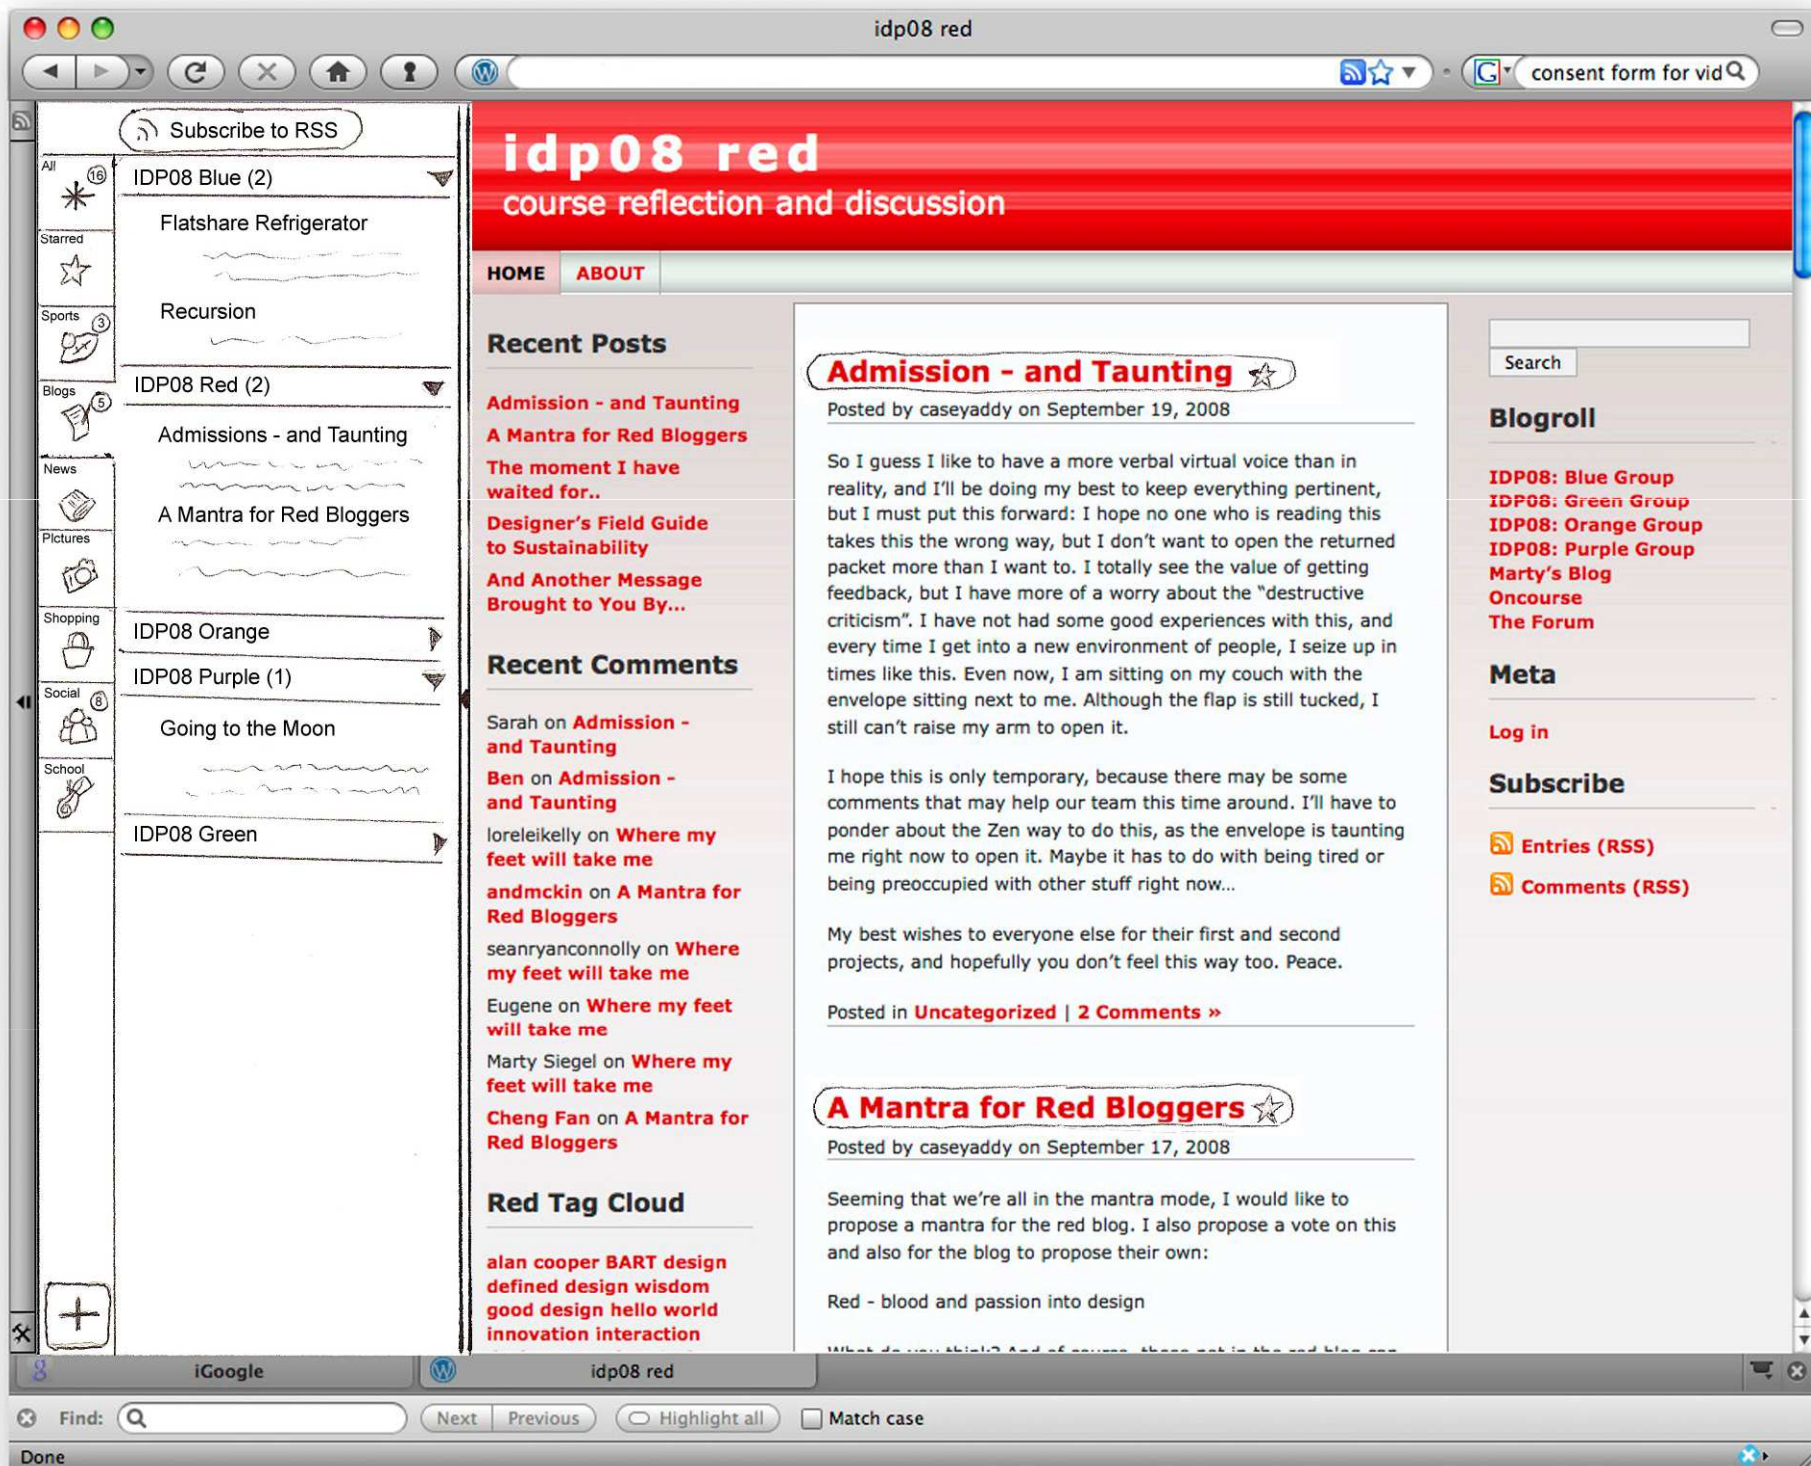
idp08 red

consent form for vid

Subscribe to RSS

All 16
Starred
Sports 3
Blogs 5
News
Pictures
Shopping
Social 8
School

IDP08 Blue (2)
Flatshare Refrigerator
Recursion
IDP08 Red (2)
Admissions - and Taunting
A Mantra for Red Bloggers
IDP08 Orange
IDP08 Purple (1)
Going to the Moon
IDP08 Green

idp08 red
course reflection and discussion

HOME ABOUT

Recent Posts

Admission - and Taunting
A Mantra for Red Bloggers
The moment I have waited for..
Designer's Field Guide to Sustainability
And Another Message Brought to You By...

Recent Comments

Sarah on Admission - and Taunting
Ben on Admission - and Taunting
loreleikelly on Where my feet will take me
andmckin on A Mantra for Red Bloggers
seanryanconnolly on Where my feet will take me
Eugene on Where my feet will take me
Marty Siegel on Where my feet will take me
Cheng Fan on A Mantra for Red Bloggers

Red Tag Cloud

alan cooper BART design defined design wisdom good design hello world innovation interaction

Admission - and Taunting

Posted by caseyaddy on September 19, 2008

So I guess I like to have a more verbal virtual voice than in reality, and I'll be doing my best to keep everything pertinent, but I must put this forward: I hope no one who is reading this takes this the wrong way, but I don't want to open the returned packet more than I want to. I totally see the value of getting feedback, but I have more of a worry about the "destructive criticism". I have not had some good experiences with this, and every time I get into a new environment of people, I seize up in times like this. Even now, I am sitting on my couch with the envelope sitting next to me. Although the flap is still tucked, I still can't raise my arm to open it.

I hope this is only temporary, because there may be some comments that may help our team this time around. I'll have to ponder about the Zen way to do this, as the envelope is taunting me right now to open it. Maybe it has to do with being tired or being preoccupied with other stuff right now...

My best wishes to everyone else for their first and second projects, and hopefully you don't feel this way too. Peace.

Posted in Uncategorized | 2 Comments »

A Mantra for Red Bloggers

Posted by caseyaddy on September 17, 2008

Seeming that we're all in the mantra mode, I would like to propose a mantra for the red blog. I also propose a vote on this and also for the blog to propose their own:

Red - blood and passion into design

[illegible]

Search

Blogroll

IDP08: Blue Group
IDP08: Green Group
IDP08: Orange Group
IDP08: Purple Group
Marty's Blog
Oncourse
The Forum

Meta

Log in

Subscribe

Entries (RSS)
Comments (RSS)

iGoogle
idp08 red

Find: Next Previous Highlight all Match case

Done